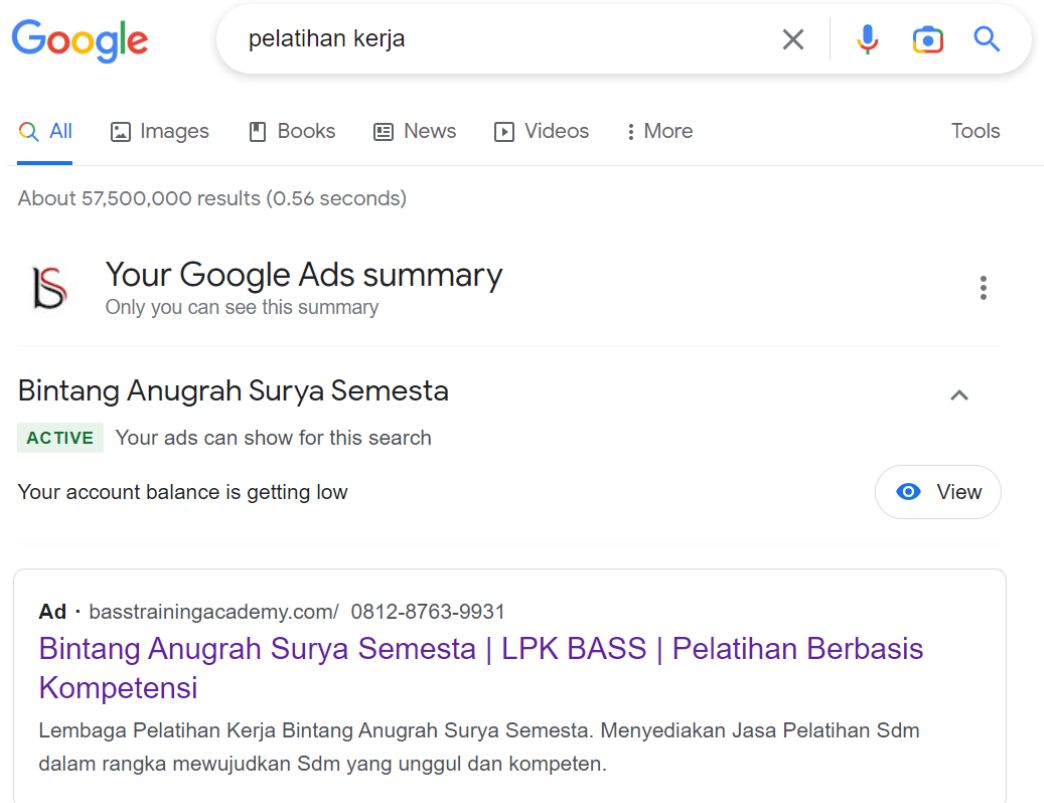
Google

pelatihan kerja

All Images Books News Videos More Tools

About 57,500,000 results (0.56 seconds)

Your Google Ads summary
Only you can see this summary

Bintang Anugrah Surya Semesta

ACTIVE Your ads can show for this search

Your account balance is getting low

View

Ad · basstrainingacademy.com/ 0812-8763-9931

Bintang Anugrah Surya Semesta | LPK BASS | Pelatihan Berbasis Kompetensi

Lembaga Pelatihan Kerja Bintang Anugrah Surya Semesta. Menyediakan Jasa Pelatihan Sdm dalam rangka mewujudkan Sdm yang unggul dan kompeten.